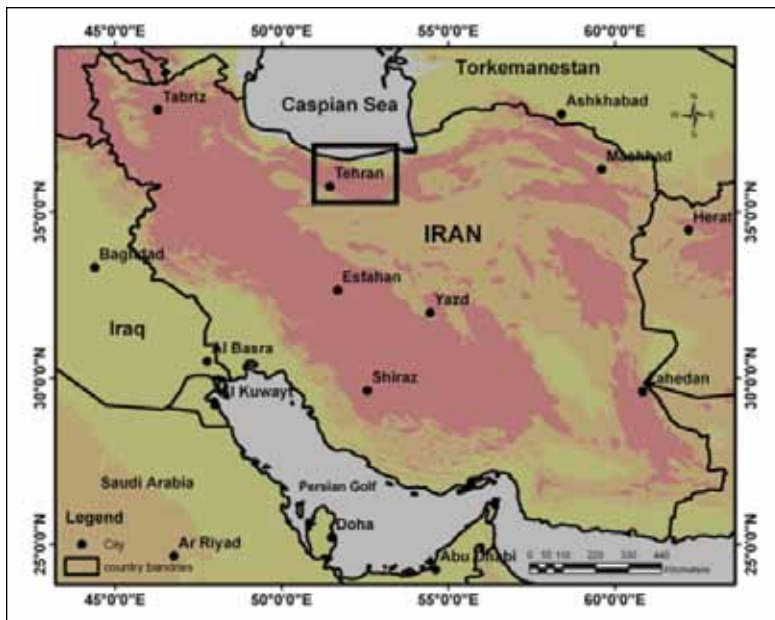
45°0'0"E 50°0'0"E 55°0'0"E 60°0'0"E

Torkemanestan

Caspian Sea

Tabriz

Ashkhabad

N
W E
S

Mashhad

Tehran

35°0'0"N

35°0'0"N

Herat

IRAN

Baghdad

Esfahan

Yazd

Iraq

Al Basra

30°0'0"N

30°0'0"N

Shiraz

Zahedan

Al Kuwayt

Saudi Arabia

Persian Golf

Legend

Doha

25°0'0"N

25°0'0"N

City

Ar Riyad

country bandries

Abu Dhabi

0 55 110 220 330 440
Kilometers

45°0'0"E 50°0'0"E 55°0'0"E 60°0'0"E